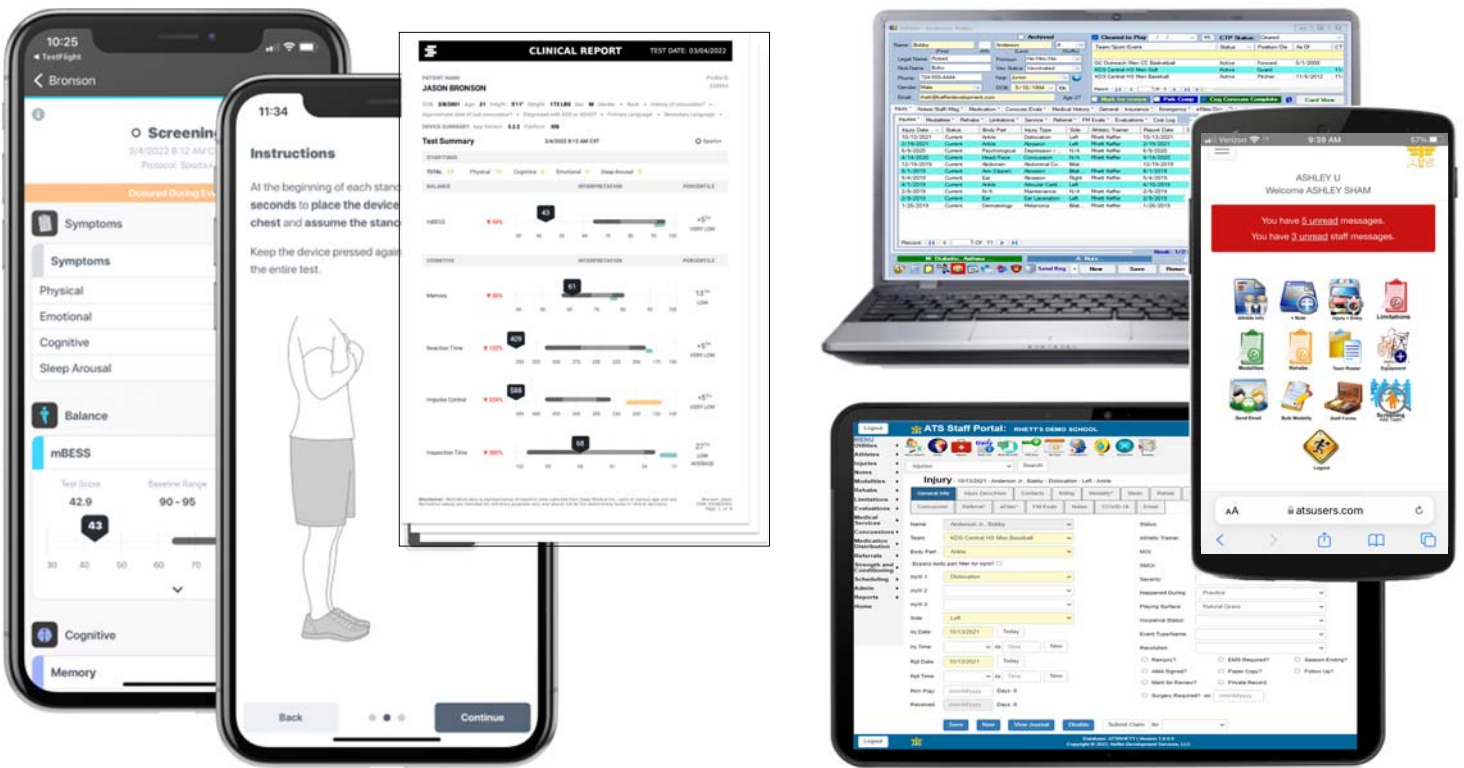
10:25
◂ TestFlight
Bronson
Screening
3/4/2022 8:12 AM
Protocol: Sports
Occurred During Ev
Symptoms
Symptoms
Physical
Emotional
Cognitive
Sleep Arousal
Balance
mBESS
Test Score
42.9
Baseline Range
90 - 95
43
30 40 50 60 70
Cognitive
Memory

11:34
Instructions
At the beginning of each stance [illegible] seconds to place the device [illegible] chest and assume the stance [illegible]
Keep the device pressed again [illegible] the entire test.
Back
Continue

CLINICAL REPORT
TEST DATE: 03/04/2022
PATIENT NAME
JASON BRONSON
Test Summary
3/4/2022 8:12 AM CST
SYMPTOMS
TOTAL
Physical
Cognitive
Emotional
Sleep Arousal
BALANCE
INTERPRETATION
PERCENTILE
mBESS
43
VERY LOW
COGNITIVE
INTERPRETATION
PERCENTILE
Memory
61
LOW
Reaction Time
429
VERY LOW
Impulse Control
588
VERY LOW
Inspection Time
58
LOW AVERAGE

Cleared to Play
Name Bobby Anderson
Legal Name Robert
Nick Name Bobby
Phone
Gender Male
Email
Team/Sport/Event
KDS Central HS Men Baseball
Injuries
Injury Date
Status
Body Part
Injury Type
Current
Ankle
Dislocation
Abrasion
Concussion
Save
Renew

Verizon
9:39 AM
57%
ASHLEY U
Welcome ASHLEY SHAM
You have 5 unread messages.
You have 3 unread staff messages.
Athlete Info
+ Note
Injury + Entry
Limitations
Modalities
Rehabs
Team Roster
Equipment
Send Email
Bulk Modality
Staff Forms
Scheduling
Logout
AA
atsusers.com

Logout
ATS Staff Portal:
RHETT'S DEMO SCHOOL
MENU
Utilities
Athletes
Injuries
Notes
Modalities
Rehabs
Limitations
Evaluations
Medical Services
Concussions
Medication Distribution
Referrals
Strength and Conditioning
Scheduling
Admin
Reports
Home
Injuries
Search
Injury - 10/13/2021 - Anderson Jr., Bobby - Dislocation - Left - Ankle
General Info
Injury Desc/Hx
Contacts
Billing
Modality
Meds
Rehab
Concussion
Referral
eFiler
FM Evals
Notes
COVID-19
Email
Name
Anderson Jr., Bobby
Team
KDS Central HS Men Baseball
Body Part
Ankle
Bypass body part filter for injHx?
InjHx 1
Dislocation
InjHx 2
InjHx 3
Side
Left
Inj Date
10/13/2021
Today
Inj Time
Now
Rpt Date
10/13/2021
Today
Rpt Time
Now
Rtrn Play
Days: 0
Received
Days: 0
Status
Athletic Trainer
MOI
SMOI
Severity
Happened During
Practice
Playing Surface
Natural Grass
Insurance Status
Event Type/Name
Resolution
Reinjury?
EMS Required?
Season Ending?
AMA Signed?
Paper Copy?
Follow Up?
Mark for Review?
Private Record
Surgery Required?
Save
New
View Journal
Disable
Submit Claim
Logout